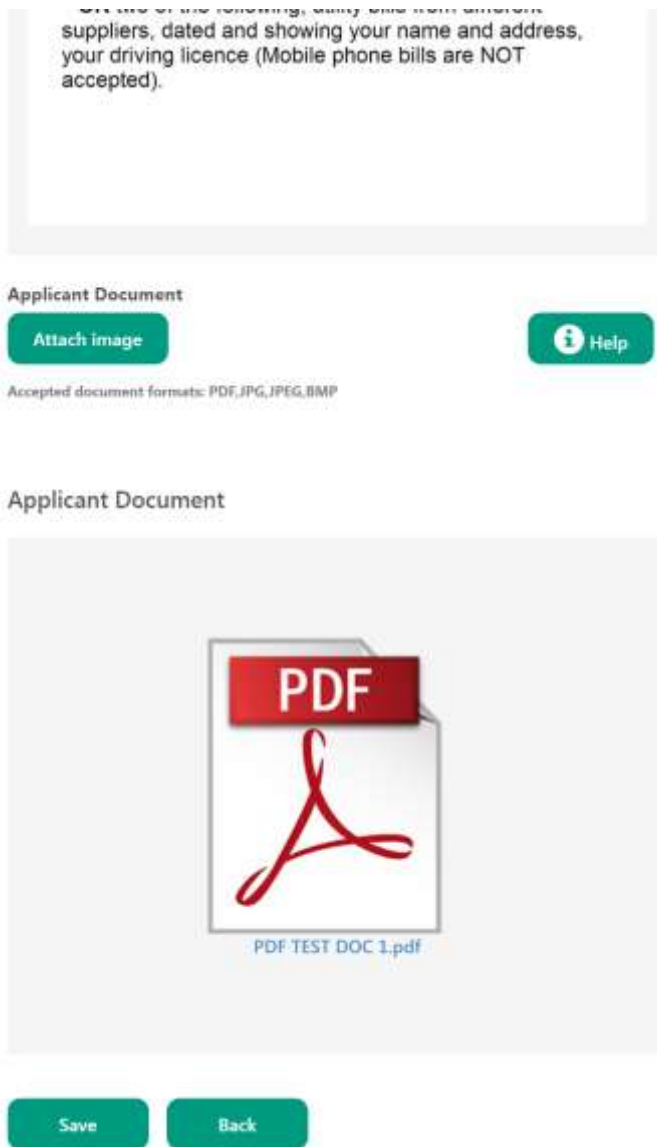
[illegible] suppliers, dated and showing your name and address, your driving licence (Mobile phone bills are NOT accepted).

Applicant Document

Attach image

Help

Accepted document formats: PDF,JPG,JPEG,BMP

Applicant Document

PDF

PDF TEST DOC 1.pdf

Save

Back